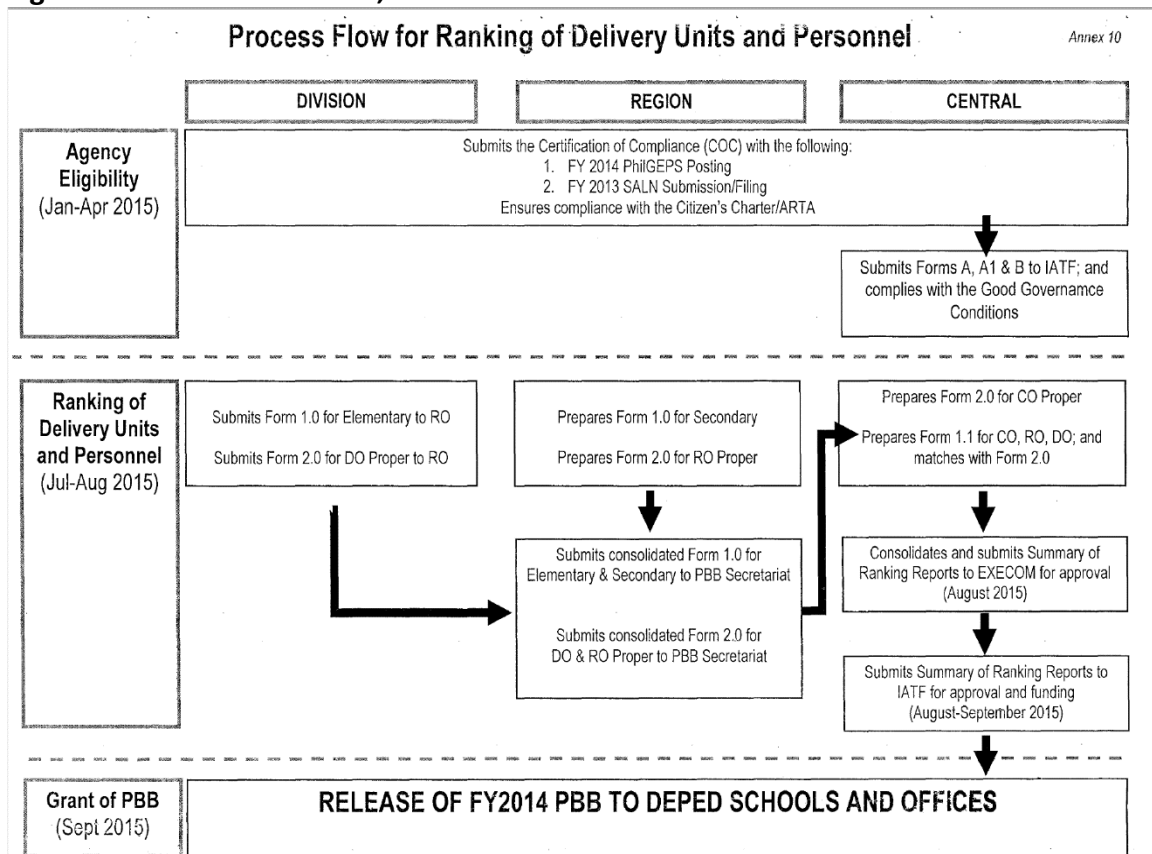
Process Flow for Ranking of Delivery Units and Personnel

Annex 10

DIVISION

REGION

CENTRAL

Agency Eligibility (Jan-Apr 2015)

Submits the Certification of Compliance (COC) with the following:
1. FY 2014 PhilGEPS Posting
2. FY 2013 SALN Submission/Filing
Ensures compliance with the Citizen's Charter/ARTA

Submits Forms A, A1 & B to IATF; and complies with the Good Governamce Conditions

Ranking of Delivery Units and Personnel (Jul-Aug 2015)

Submits Form 1.0 for Elementary to RO

Submits Form 2.0 for DO Proper to RO

Prepares Form 1.0 for Secondary

Prepares Form 2.0 for RO Proper

Submits consolidated Form 1.0 for Elementary & Secondary to PBB Secretariat

Submits consolidated Form 2.0 for DO & RO Proper to PBB Secretariat

Prepares Form 2.0 for CO Proper

Prepares Form 1.1 for CO, RO, DO; and matches with Form 2.0

Consolidates and submits Summary of Ranking Reports to EXECOM for approval (August 2015)

Submits Summary of Ranking Reports to IATF for approval and funding (August-September 2015)

Grant of PBB (Sept 2015)

RELEASE OF FY2014 PBB TO DEPED SCHOOLS AND OFFICES